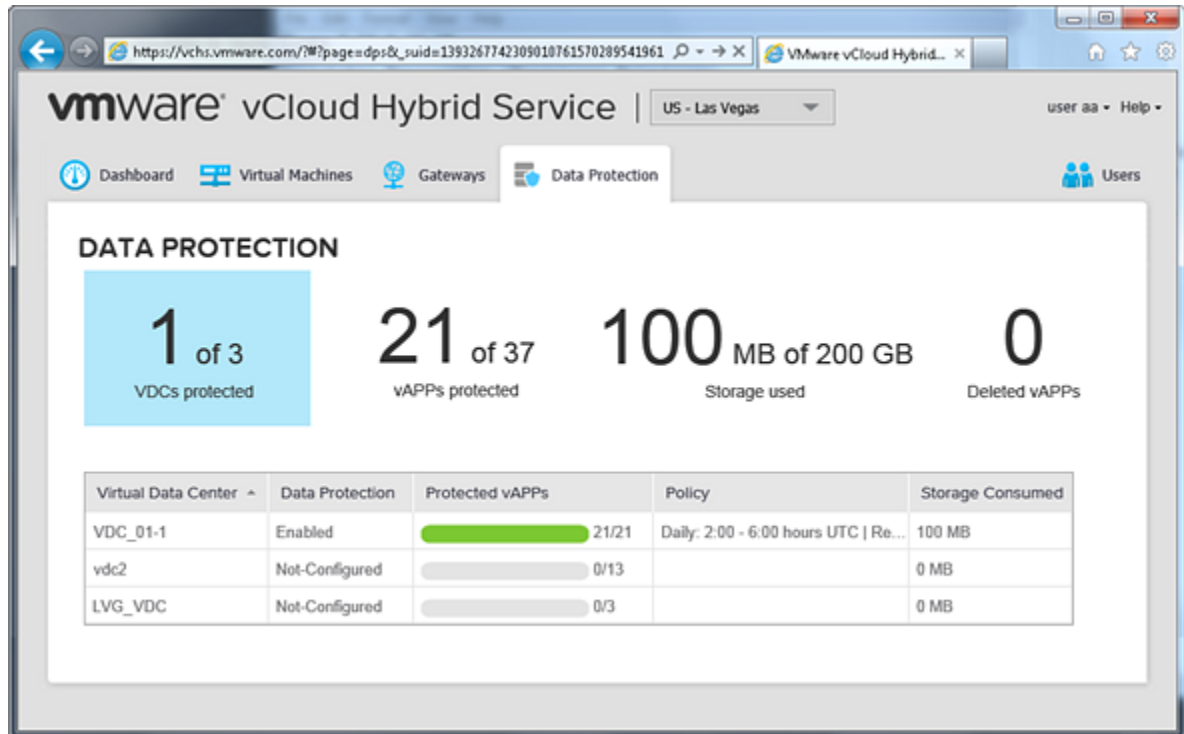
https://vchs.vmware.com/?#?page=dps&_suid=139326774230901076157028954196​1

VMware vCloud Hybrid...

vmware vCloud Hybrid Service | US - Las Vegas

user aa ▾ Help ▾

Dashboard Virtual Machines Gateways Data Protection Users

DATA PROTECTION

1 of 3
VDCs protected

21 of 37
vAPPs protected

100 MB of 200 GB
Storage used

0
Deleted vAPPs

| Virtual Data Center ▲ | Data Protection | Protected vAPPs | Policy | Storage Consumed |
|---|---|---|---|---|
| VDC_01-1 | Enabled | 21/21 | Daily: 2:00 - 6:00 hours UTC \| Re... | 100 MB |
| vdc2 | Not-Configured | 0/13 | | 0 MB |
| LVG_VDC | Not-Configured | 0/3 | | 0 MB |